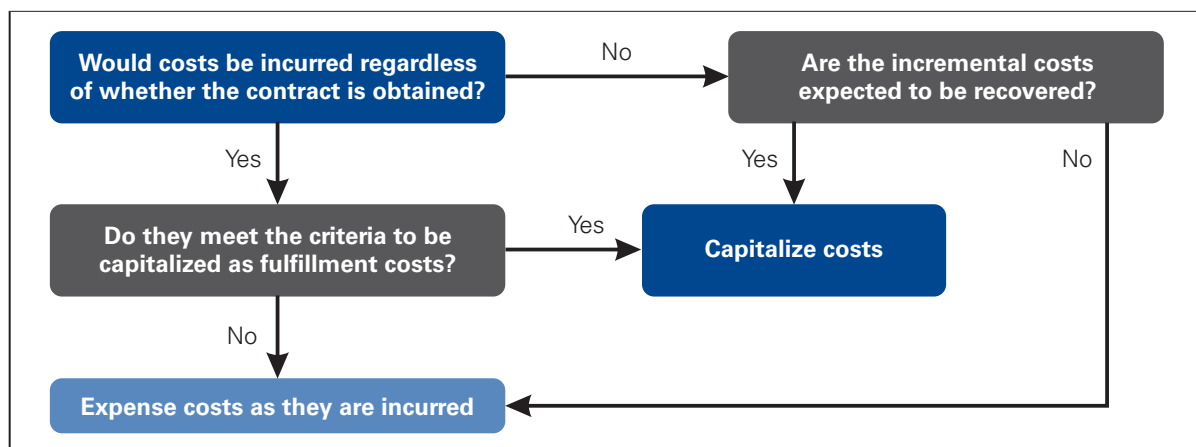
Would costs be incurred regardless of whether the contract is obtained?

No

Are the incremental costs expected to be recovered?

Yes

Yes

No

Do they meet the criteria to be capitalized as fulfillment costs?

Yes

Capitalize costs

No

Expense costs as they are incurred